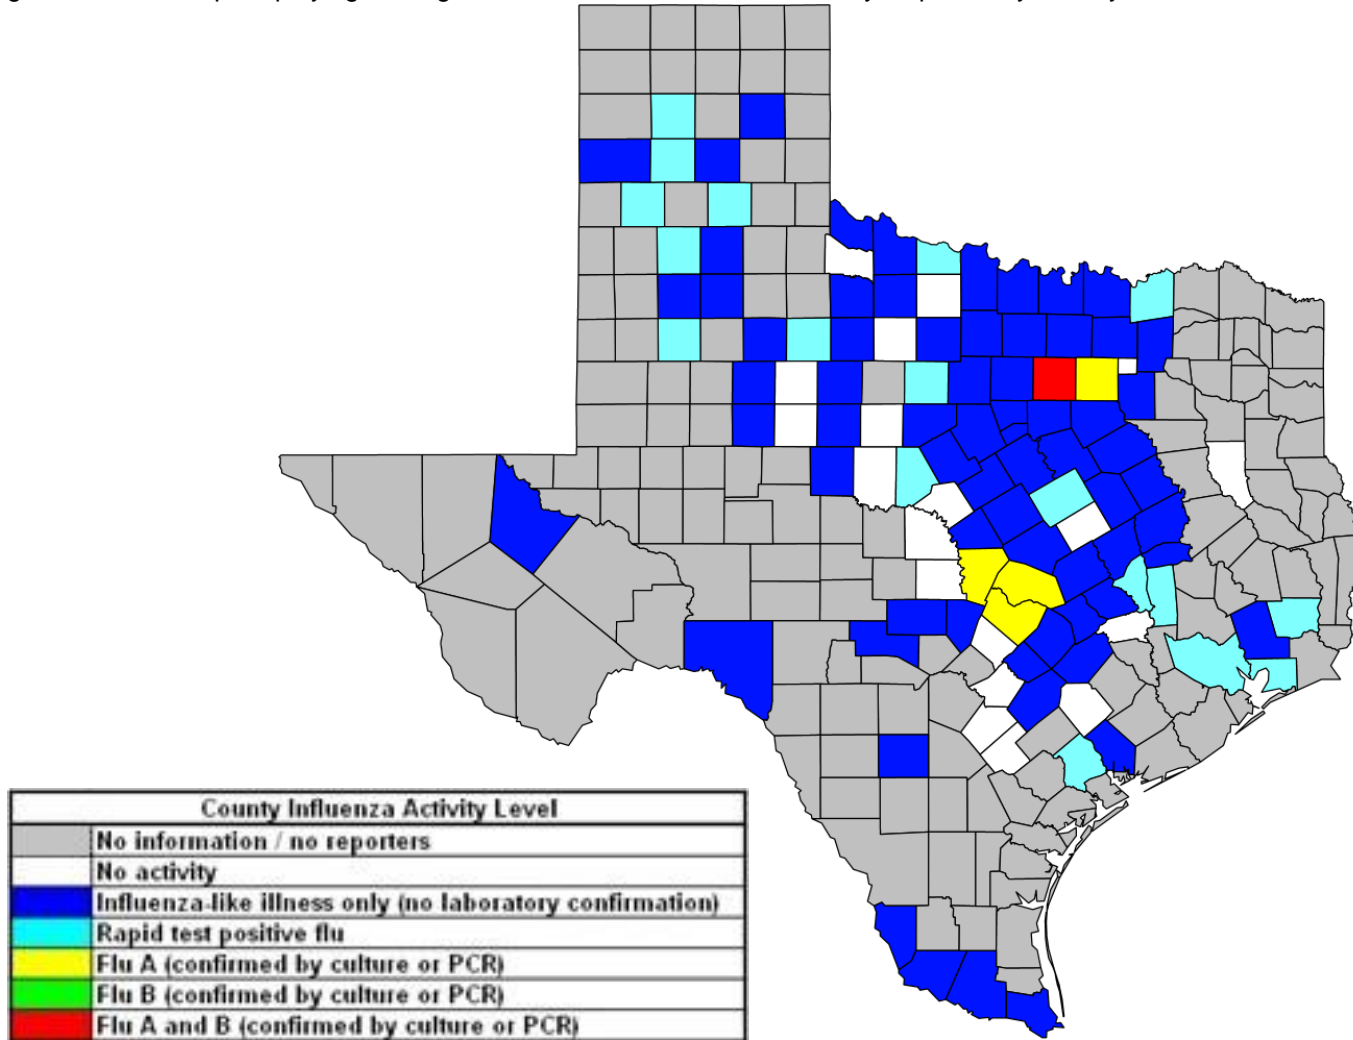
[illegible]

| County Influenza Activity Level | |
|---|---|
| | No information / no reporters |
| | No activity |
| | Influenza-like illness only (no laboratory confirmation) |
| | Rapid test positive flu |
| | Flu A (confirmed by culture or PCR) |
| | Flu B (confirmed by culture or PCR) |
| | Flu A and B (confirmed by culture or PCR) |